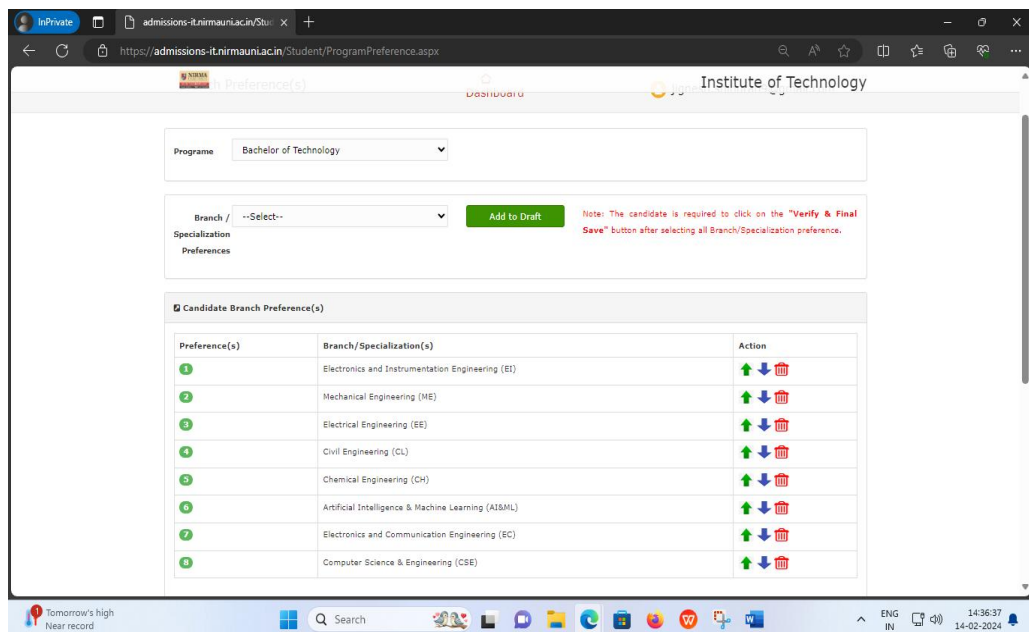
InPrivate
admissions-it.nirmauni.ac.in/Stud
https://admissions-it.nirmauni.ac.in/Student/ProgramPreference.aspx

NIRMA
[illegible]h Preference(s)
Dashboard
Institute of Technology

Programe Bachelor of Technology

Branch / Specialization Preferences --Select--
Add to Draft
Note: The candidate is required to click on the "Verify & Final Save" button after selecting all Branch/Specialization preference.

Candidate Branch Preference(s)

| Preference(s) | Branch/Specialization(s) | Action |
|---|---|---|
| 1 | Electronics and Instrumentation Engineering (EI) | |
| 2 | Mechanical Engineering (ME) | |
| 3 | Electrical Engineering (EE) | |
| 4 | Civil Engineering (CL) | |
| 5 | Chemical Engineering (CH) | |
| 6 | Artificial Intelligence & Machine Learning (AI&ML) | |
| 7 | Electronics and Communication Engineering (EC) | |
| 8 | Computer Science & Engineering (CSE) | |

Tomorrow's high
Near record
Search
ENG
IN
14:36:37
14-02-2024